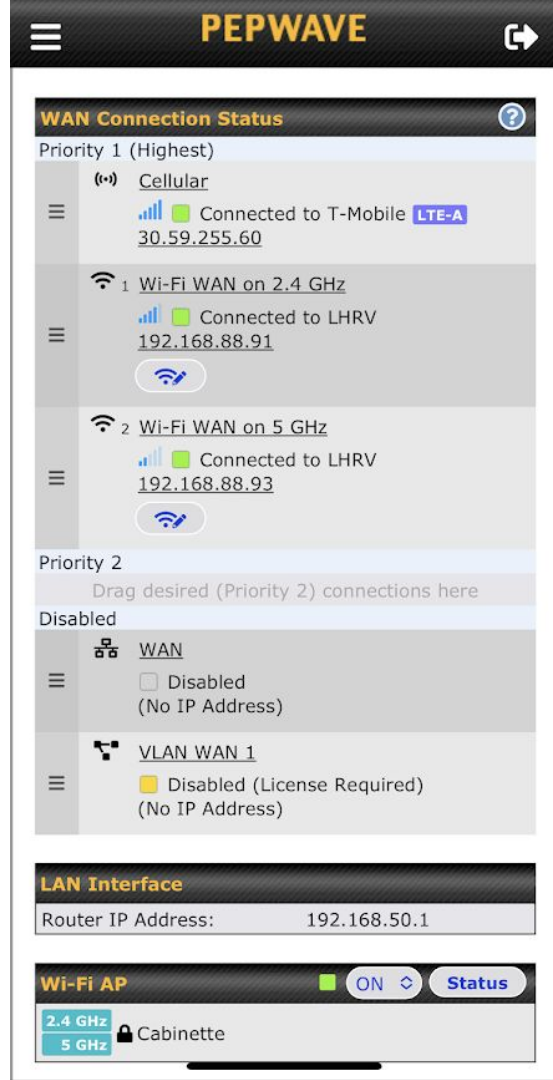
PEPWAVE

WAN Connection Status

Priority 1 (Highest)

Cellular
Connected to T-Mobile LTE-A
30.59.255.60

1 Wi-Fi WAN on 2.4 GHz
Connected to LHRV
192.168.88.91

2 Wi-Fi WAN on 5 GHz
Connected to LHRV
192.168.88.93

Priority 2
Drag desired (Priority 2) connections here

Disabled

WAN
Disabled
(No IP Address)

VLAN WAN 1
Disabled (License Required)
(No IP Address)

LAN Interface

| Router IP Address: | 192.168.50.1 |
|---|---|

Wi-Fi AP
ON
Status

2.4 GHz
5 GHz
Cabinette